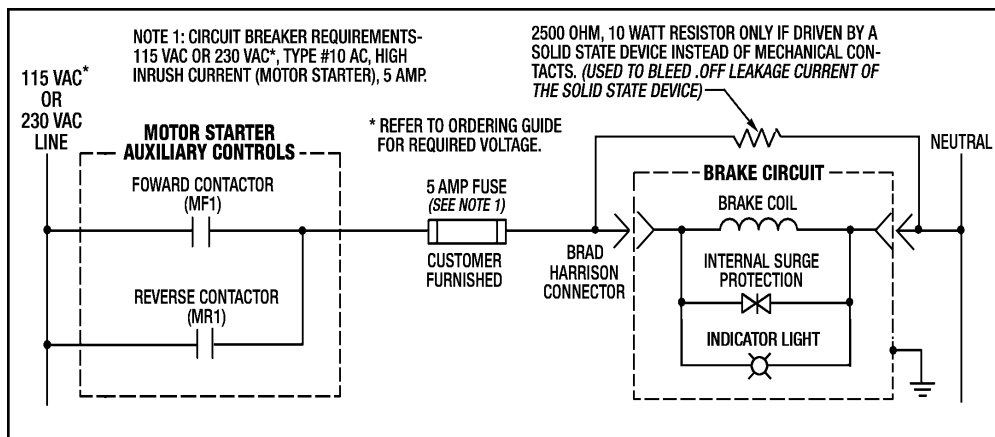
NOTE 1: CIRCUIT BREAKER REQUIREMENTS- 115 VAC OR 230 VAC*, TYPE #10 AC, HIGH INRUSH CURRENT (MOTOR STARTER), 5 AMP.

2500 OHM, 10 WATT RESISTOR ONLY IF DRIVEN BY A SOLID STATE DEVICE INSTEAD OF MECHANICAL CONTACTS. (USED TO BLEED .OFF LEAKAGE CURRENT OF THE SOLID STATE DEVICE)

115 VAC*
OR
230 VAC
LINE

MOTOR STARTER
AUXILIARY CONTROLS

* REFER TO ORDERING GUIDE FOR REQUIRED VOLTAGE.

NEUTRAL

FOWARD CONTACTOR
(MF1)

5 AMP FUSE
(SEE NOTE 1)

CUSTOMER
FURNISHED

BRAKE CIRCUIT

BRAKE COIL

BRAD
HARRISON
CONNECTOR

INTERNAL SURGE
PROTECTION

REVERSE CONTACTOR
(MR1)

INDICATOR LIGHT